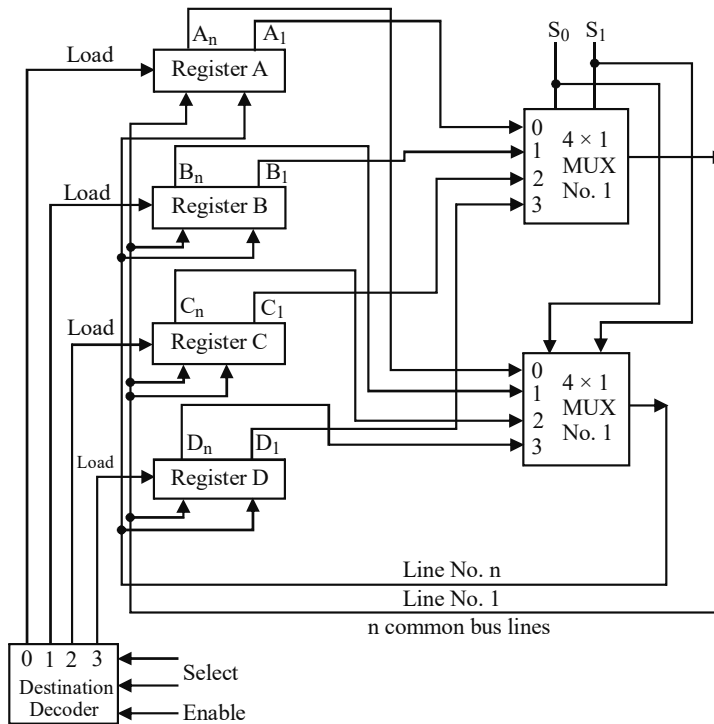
Load
$A_n$ $A_1$
Register A
$S_0$ $S_1$
0
1
2
3
$4 \times 1$
MUX
No. 1
Load
$B_n$ $B_1$
Register B
$C_n$ $C_1$
Load
Register C
0
1
2
3
$4 \times 1$
MUX
No. 1
$D_n$ $D_1$
Load
Register D
Line No. n
Line No. 1
n common bus lines
0 1 2 3
Destination
Decoder
Select
Enable